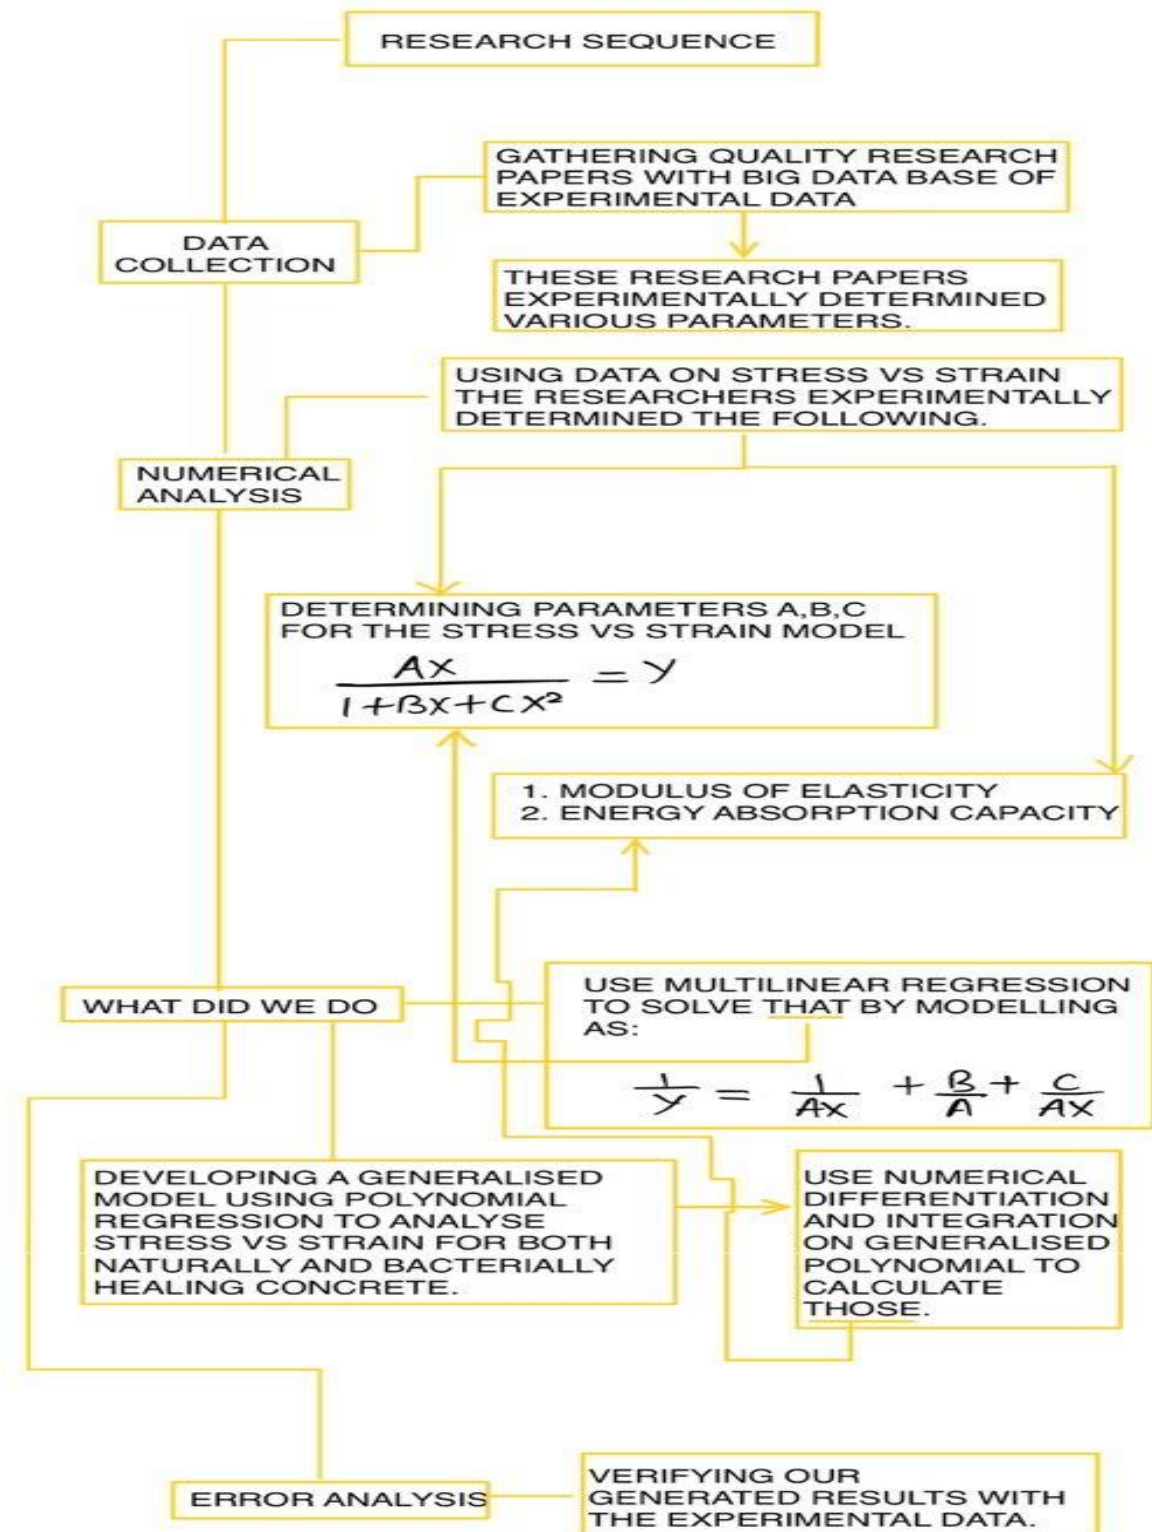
RESEARCH SEQUENCE

DATA COLLECTION

GATHERING QUALITY RESEARCH PAPERS WITH BIG DATA BASE OF EXPERIMENTAL DATA

THESE RESEARCH PAPERS EXPERIMENTALLY DETERMINED VARIOUS PARAMETERS.

NUMERICAL ANALYSIS

USING DATA ON STRESS VS STRAIN THE RESEARCHERS EXPERIMENTALLY DETERMINED THE FOLLOWING.

DETERMINING PARAMETERS A,B,C FOR THE STRESS VS STRAIN MODEL
$\frac{AX}{1+BX+CX^2} = Y$

1. MODULUS OF ELASTICITY
2. ENERGY ABSORPTION CAPACITY

WHAT DID WE DO

USE MULTILINEAR REGRESSION TO SOLVE THAT BY MODELLING AS:
$\frac{1}{Y} = \frac{1}{AX} + \frac{B}{A} + \frac{C}{AX}$

DEVELOPING A GENERALISED MODEL USING POLYNOMIAL REGRESSION TO ANALYSE STRESS VS STRAIN FOR BOTH NATURALLY AND BACTERIALLY HEALING CONCRETE.

USE NUMERICAL DIFFERENTIATION AND INTEGRATION ON GENERALISED POLYNOMIAL TO CALCULATE THOSE.

ERROR ANALYSIS

VERIFYING OUR GENERATED RESULTS WITH THE EXPERIMENTAL DATA.